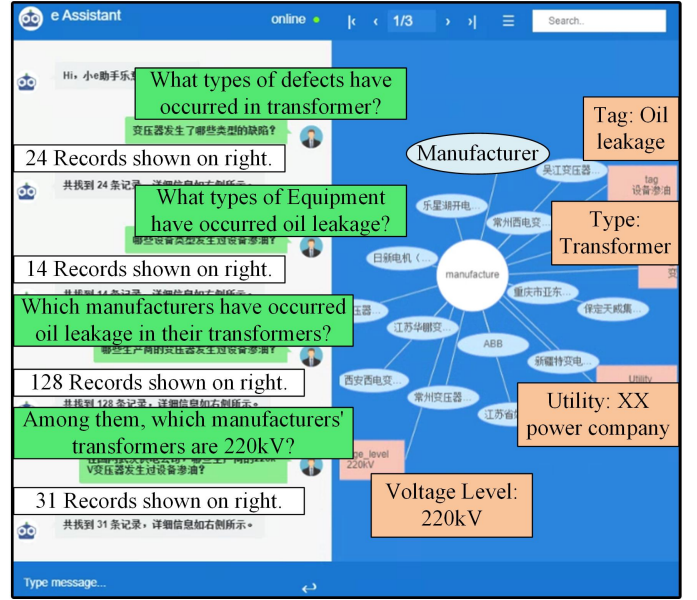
e Assistant

online

1/3

Search..

Hi，小e助手乐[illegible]

What types of defects have occurred in transformer?

变压器发生了哪些类型的缺陷？

24 Records shown on right.

共找到 24 条记录，详细信息如右侧所示。

What types of Equipment have occurred oil leakage?

哪些设备类型发生了设备渗油？

14 Records shown on right.

Which manufacturers have occurred oil leakage in their transformers?

哪些生产商的变压器发生过设备渗油？

128 Records shown on right.

共找到 128 条记录，详细信息如右侧所示。

Among them, which manufacturers' transformers are 220kV?

V变压器发生过设备渗油？

31 Records shown on right.

共找到 31 条记录，详细信息如右侧所示。

Type message...

Manufacturer

Tag: Oil leakage

tag 设备渗油

Type: Transformer

吴江变压器

乐星湖开电...

常州西电变...

日新电机（...

manufacture

重庆市亚东...

压器...

江苏华鹏变...

保定天威集...

ABB

新疆特变电...

西安西电变...

常州变压器...

江苏省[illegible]

Utility

Utility: XX power company

ge_level 220kV

Voltage Level: 220kV